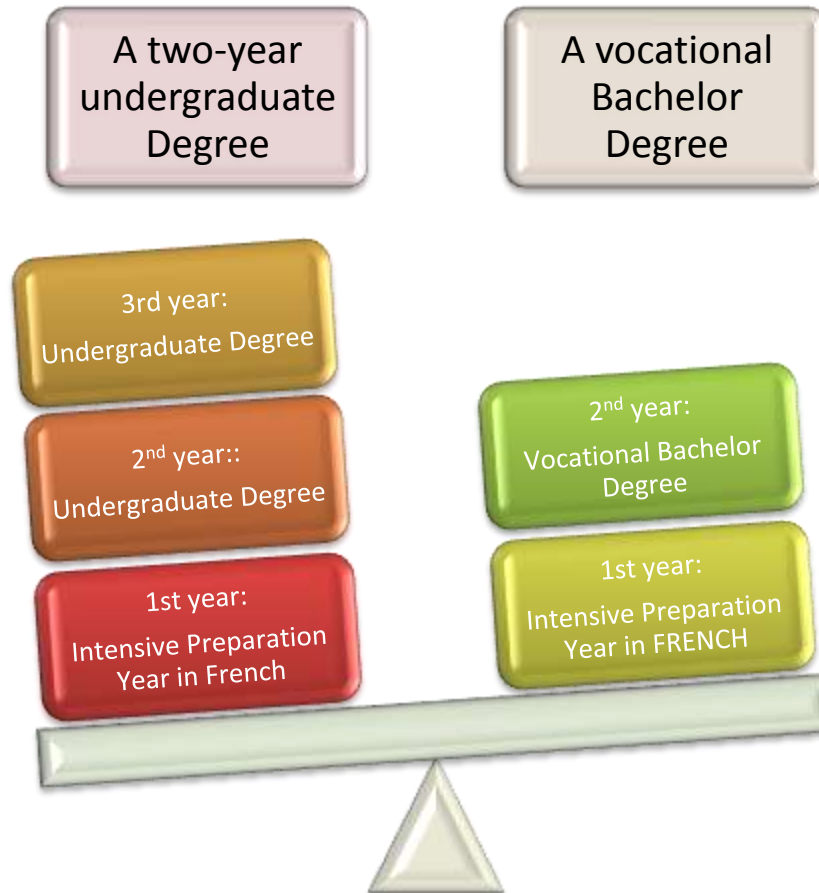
A two-year undergraduate Degree

A vocational Bachelor Degree

3rd year:
Undergraduate Degree

2$^{nd}$ year::
Undergraduate Degree

1st year:
Intensive Preparation Year in French

2$^{nd}$ year:
Vocational Bachelor Degree

1st year:
Intensive Preparation Year in FRENCH